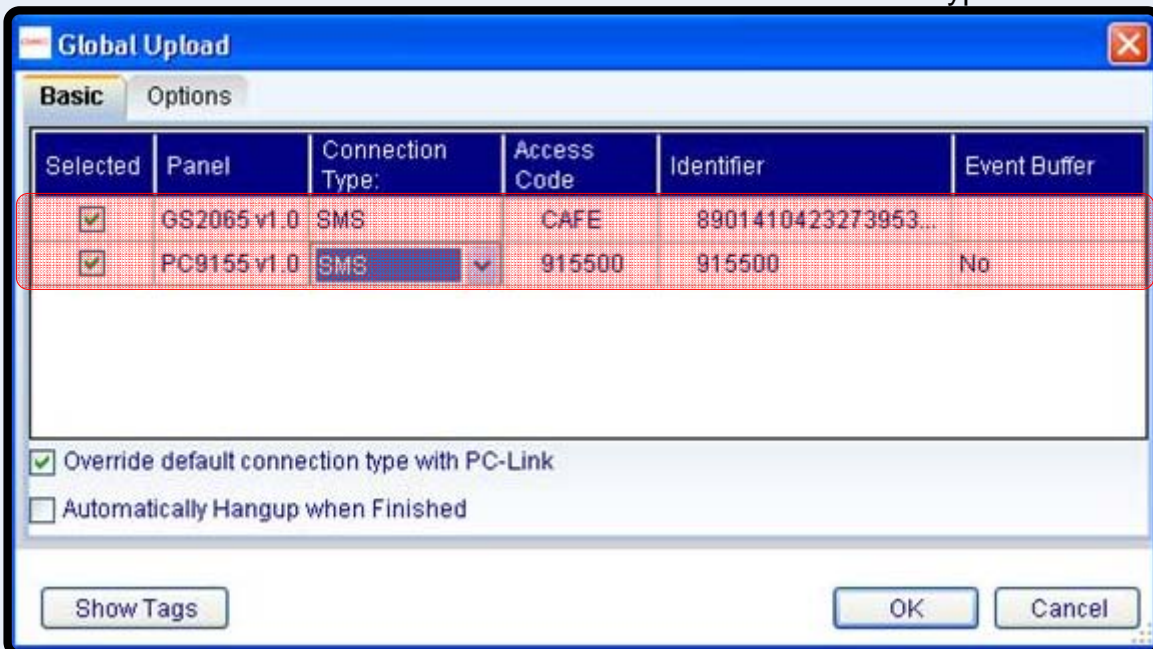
Global Upload

Basic | Options

| Selected | Panel | Connection Type: | Access Code | Identifier | Event Buffer |
|---|---|---|---|---|---|
| ☑ | GS2065 v1.0 | SMS | CAFE | 8901410423273953... | |
| ☑ | PC9155 v1.0 | SMS | 915500 | 915500 | No |

☑ Override default connection type with PC-Link

☐ Automatically Hangup when Finished

Show Tags

OK

Cancel